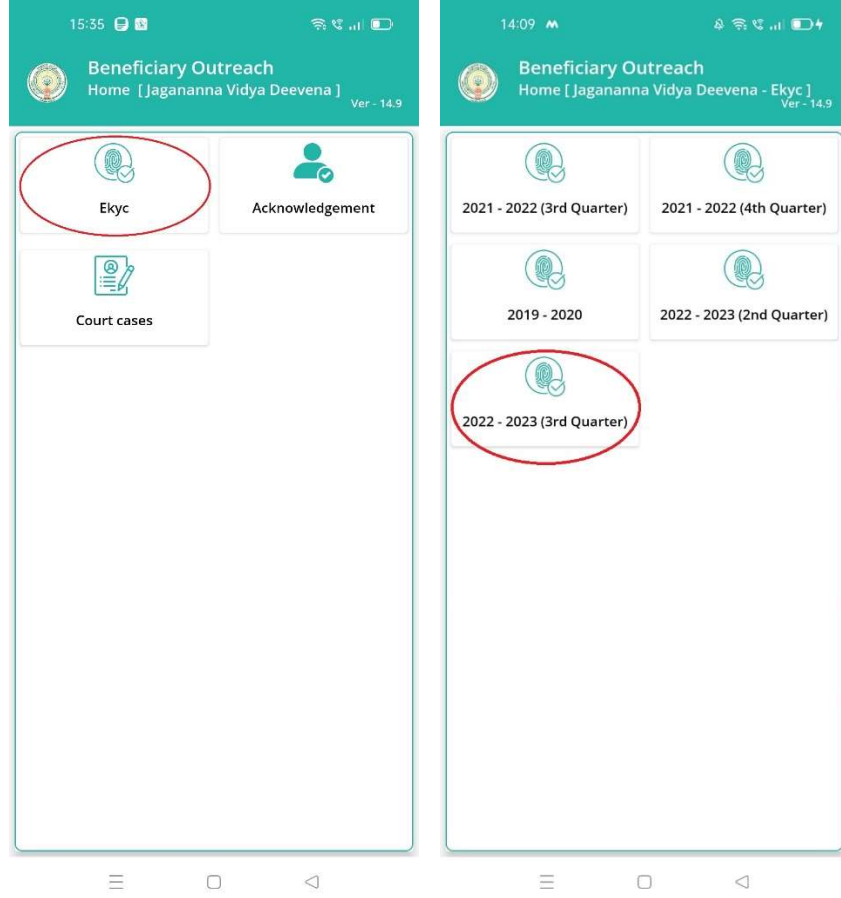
15:35

Beneficiary Outreach
Home [ Jagananna Vidya Deevena ]
Ver - 14.9

Ekyc

Acknowledgement

Court cases

14:09

Beneficiary Outreach
Home [ Jagananna Vidya Deevena - Ekyc ]
Ver - 14.9

2021 - 2022 (3rd Quarter)

2021 - 2022 (4th Quarter)

2019 - 2020

2022 - 2023 (2nd Quarter)

2022 - 2023 (3rd Quarter)